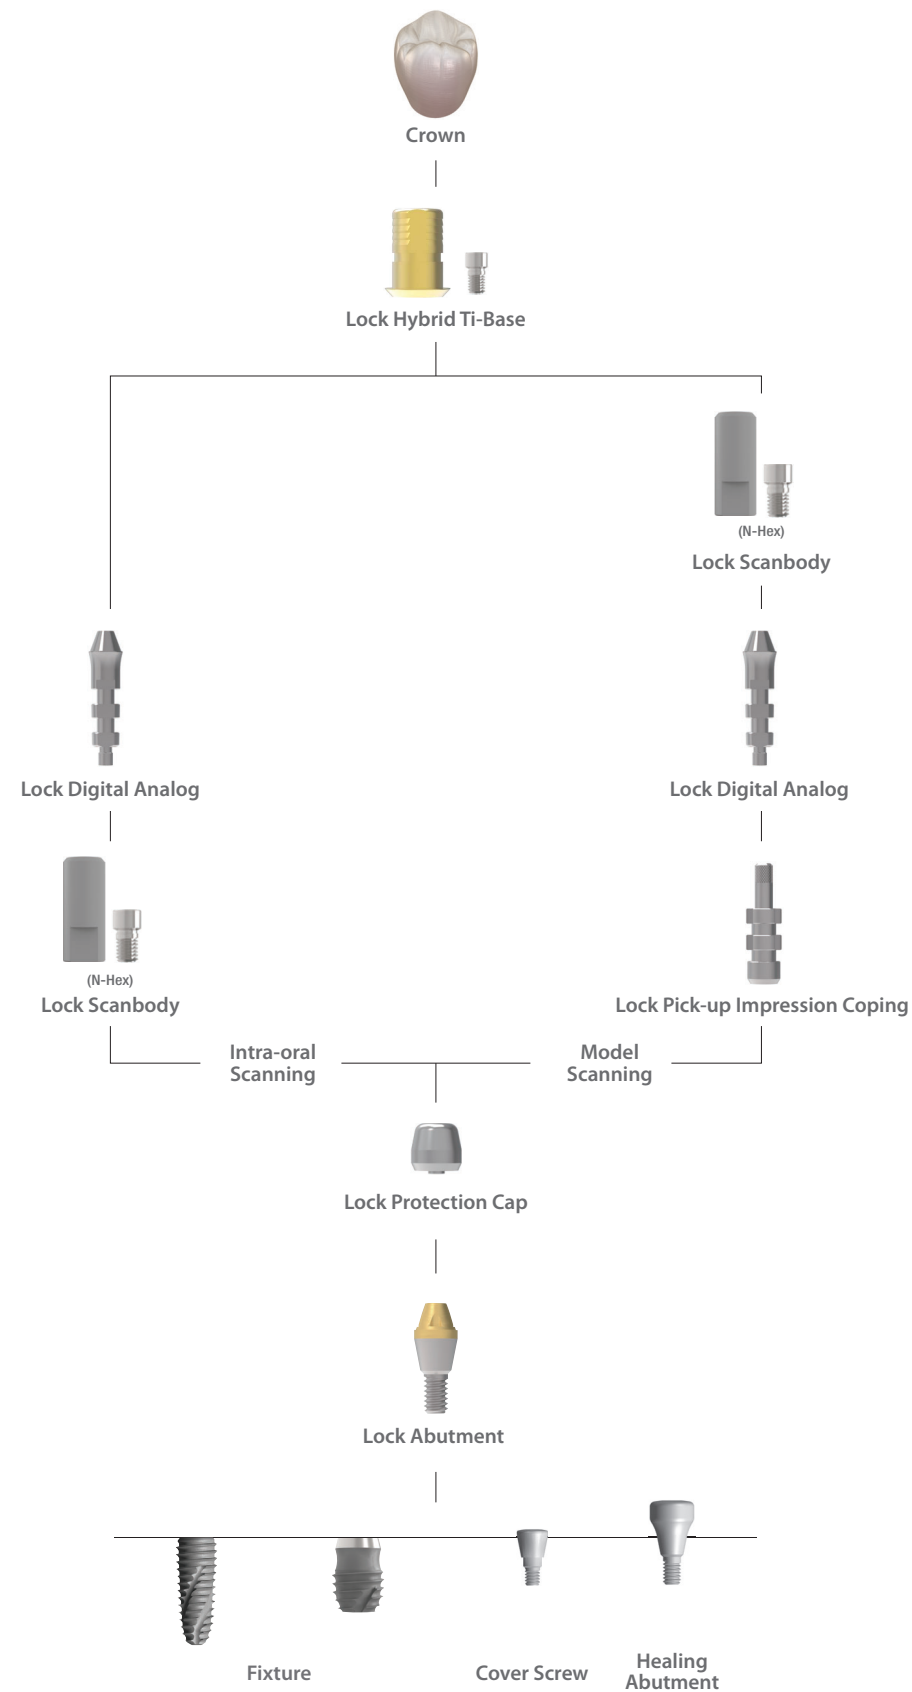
Crown

Lock Hybrid Ti-Base

(N-Hex)

Lock Scanbody

Lock Digital Analog

Lock Digital Analog

(N-Hex)

Lock Scanbody

Lock Pick-up Impression Coping

Intra-oral Scanning

Model Scanning

Lock Protection Cap

Lock Abutment

Fixture

Cover Screw

Healing Abutment